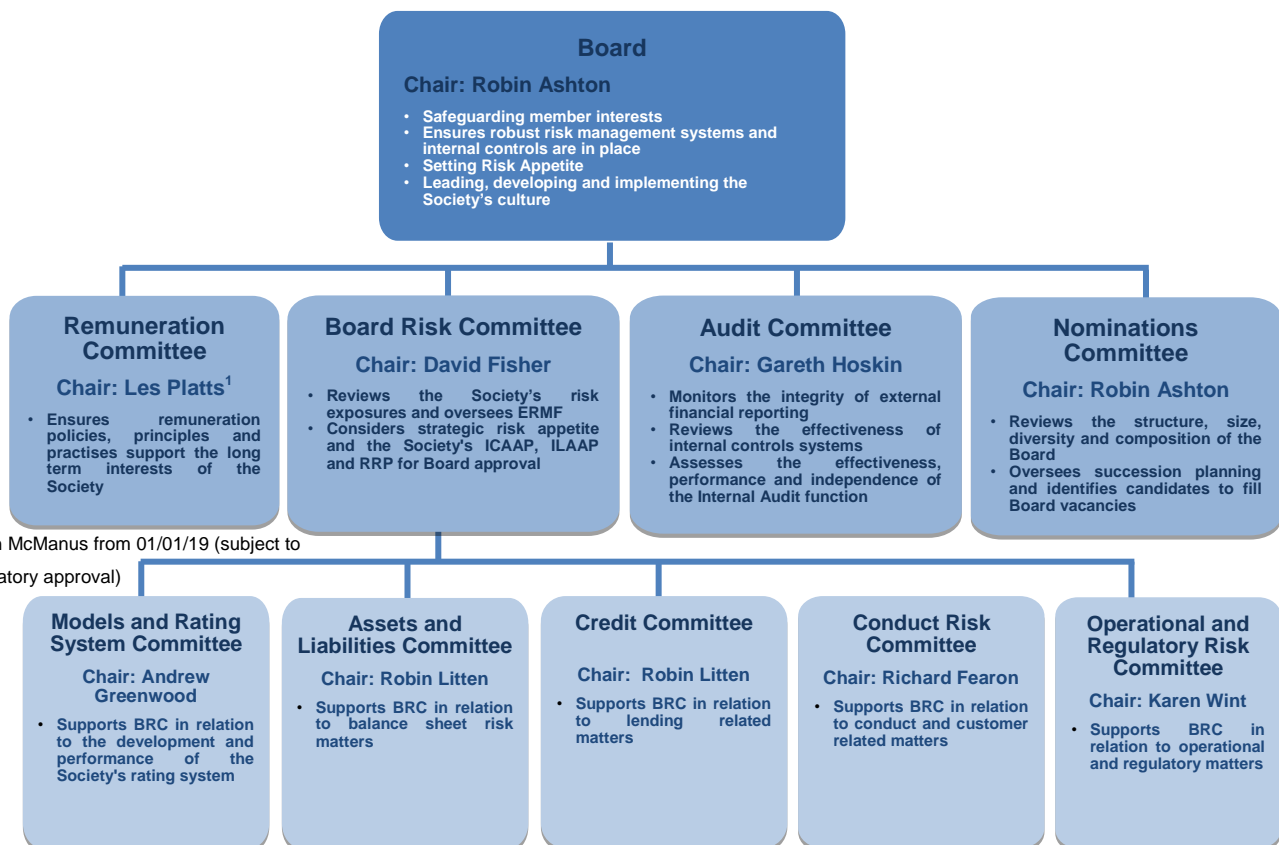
Board

Chair: Robin Ashton

• Safeguarding member interests
• Ensures robust risk management systems and internal controls are in place
• Setting Risk Appetite
• Leading, developing and implementing the Society's culture

Remuneration Committee

Chair: Les Platts$^1$

• Ensures remuneration policies, principles and practises support the long term interests of the Society

Board Risk Committee

Chair: David Fisher

• Reviews the Society's risk exposures and oversees ERMF
• Considers strategic risk appetite and the Society's ICAAP, ILAAP and RRP for Board approval

Audit Committee

Chair: Gareth Hoskin

• Monitors the integrity of external financial reporting
• Reviews the effectiveness of internal controls systems
• Assesses the effectiveness, performance and independence of the Internal Audit function

Nominations Committee

Chair: Robin Ashton

• Reviews the structure, size, diversity and composition of the Board
• Oversees succession planning and identifies candidates to fill Board vacancies

n McManus from 01/01/19 (subject to

atory approval)

Models and Rating System Committee

Chair: Andrew Greenwood

• Supports BRC in relation to the development and performance of the Society's rating system

Assets and Liabilities Committee

Chair: Robin Litten

• Supports BRC in relation to balance sheet risk matters

Credit Committee

Chair: Robin Litten

• Supports BRC in relation to lending related matters

Conduct Risk Committee

Chair: Richard Fearon

• Supports BRC in relation to conduct and customer related matters

Operational and Regulatory Risk Committee

Chair: Karen Wint

• Supports BRC in relation to operational and regulatory matters